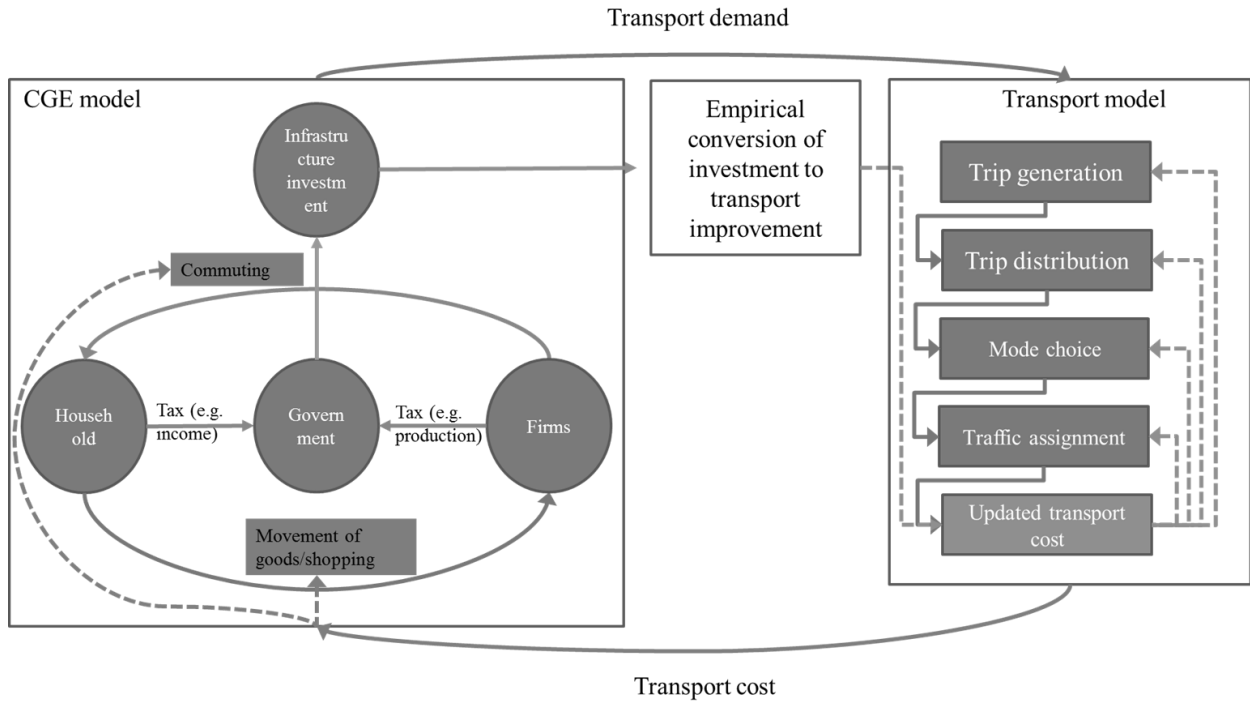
Transport demand

CGE model

Infrastructure investment

Commuting

Household

Tax (e.g. income)

Government

Tax (e.g. production)

Firms

Movement of goods/shopping

Empirical conversion of investment to transport improvement

Transport model

Trip generation

Trip distribution

Mode choice

Traffic assignment

Updated transport cost

Transport cost